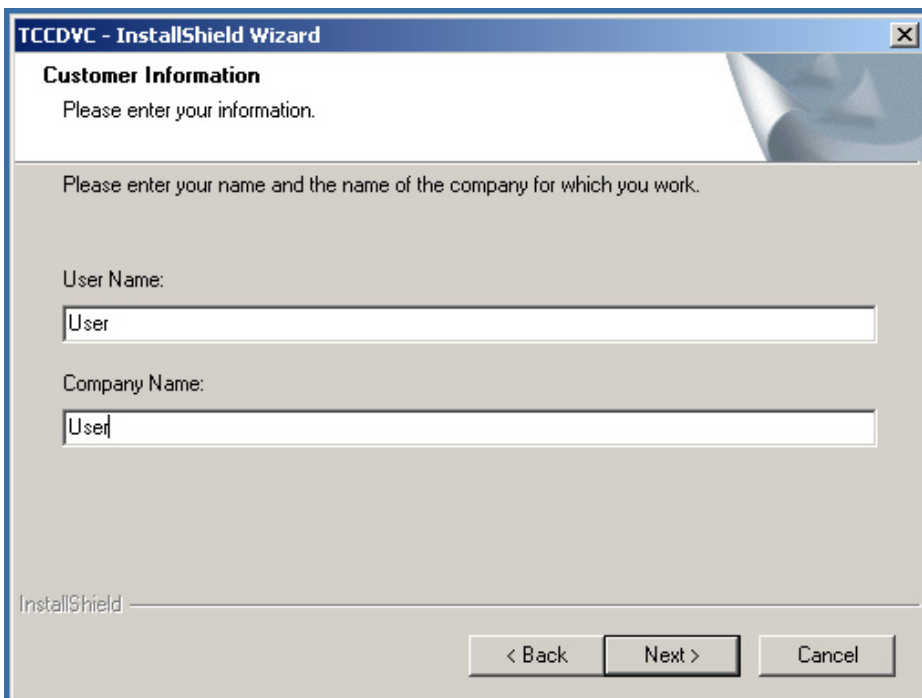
TCCDVC - InstallShield Wizard

Customer Information

Please enter your information.

Please enter your name and the name of the company for which you work.

User Name:

User

Company Name:

User

InstallShield

< Back

Next >

Cancel